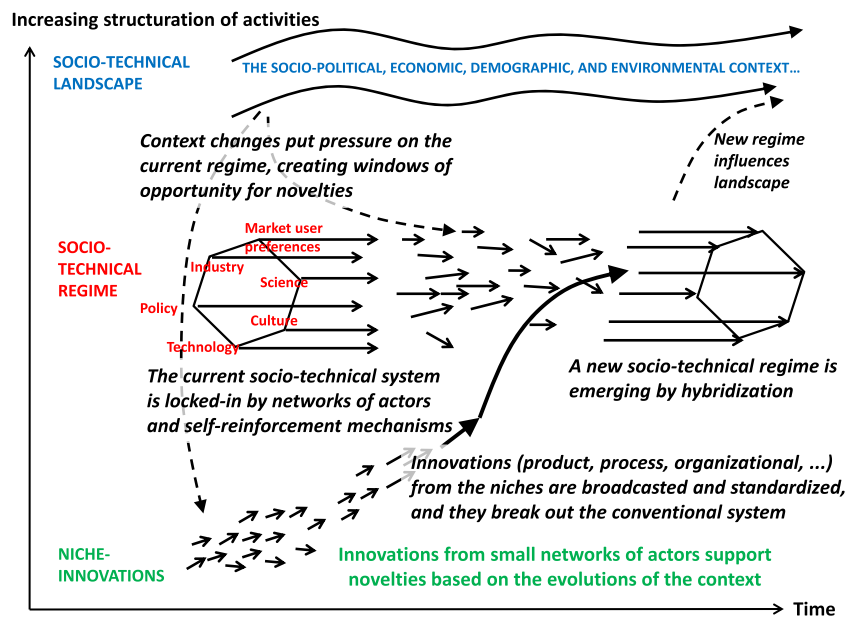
Increasing structuration of activities

SOCIO-TECHNICAL LANDSCAPE

THE SOCIO-POLITICAL, ECONOMIC, DEMOGRAPHIC, AND ENVIRONMENTAL CONTEXT...

Context changes put pressure on the current regime, creating windows of opportunity for novelties

New regime influences landscape

SOCIO-TECHNICAL REGIME

Market user preferences

Industry

Science

Policy

Culture

Technology

A new socio-technical regime is emerging by hybridization

The current socio-technical system is locked-in by networks of actors and self-reinforcement mechanisms

Innovations (product, process, organizational, ...) from the niches are broadcasted and standardized, and they break out the conventional system

NICHE-INNOVATIONS

Innovations from small networks of actors support novelties based on the evolutions of the context

Time